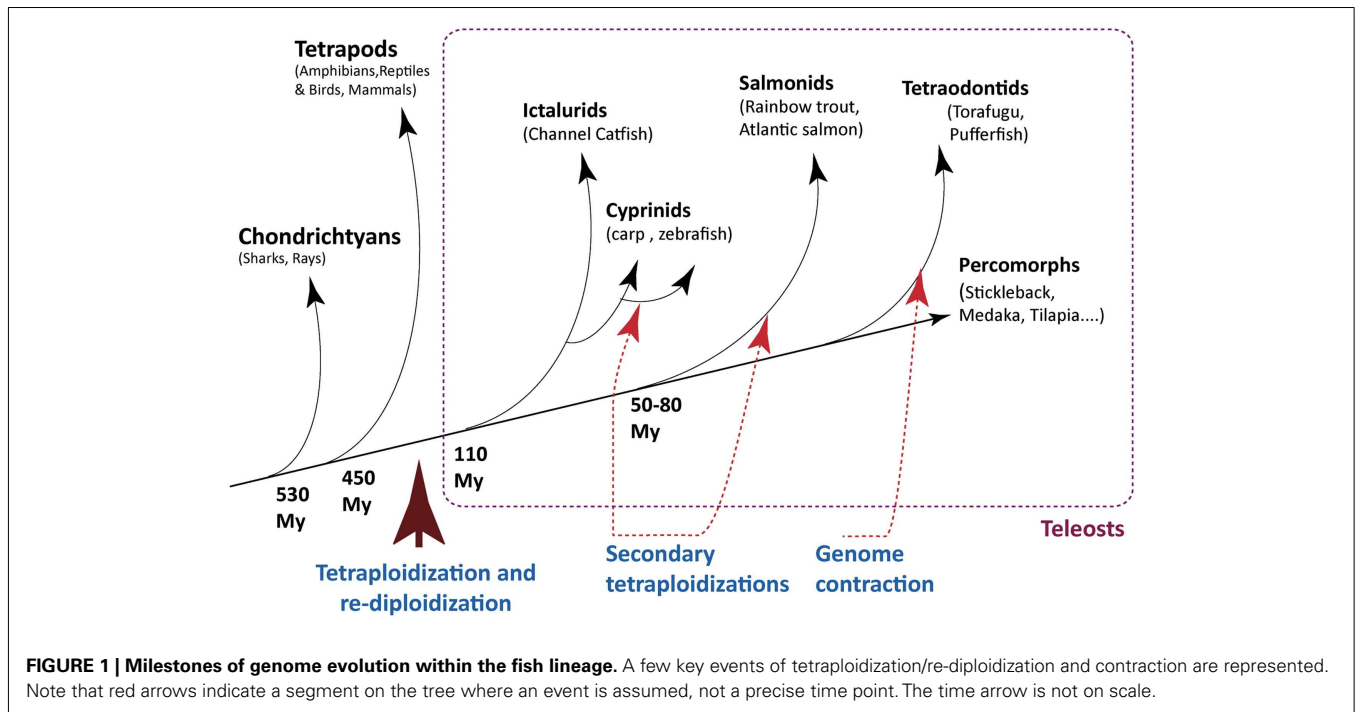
Tetrapods
(Amphibians,Reptiles & Birds, Mammals)

Ictalurids
(Channel Catfish)

Salmonids
(Rainbow trout, Atlantic salmon)

Tetraodontids
(Torafugu, Pufferfish)

Chondrichtyans
(Sharks, Rays)

Cyprinids
(carp , zebrafish)

Percomorphs
(Stickleback, Medaka, Tilapia....)

50-80 My

110 My

530 My

450 My

Teleosts

Tetraploidization and re-diploidization

Secondary tetraploidizations

Genome contraction

**FIGURE 1 | Milestones of genome evolution within the fish lineage.** A few key events of tetraploidization/re-diploidization and contraction are represented. Note that red arrows indicate a segment on the tree where an event is assumed, not a precise time point. The time arrow is not on scale.